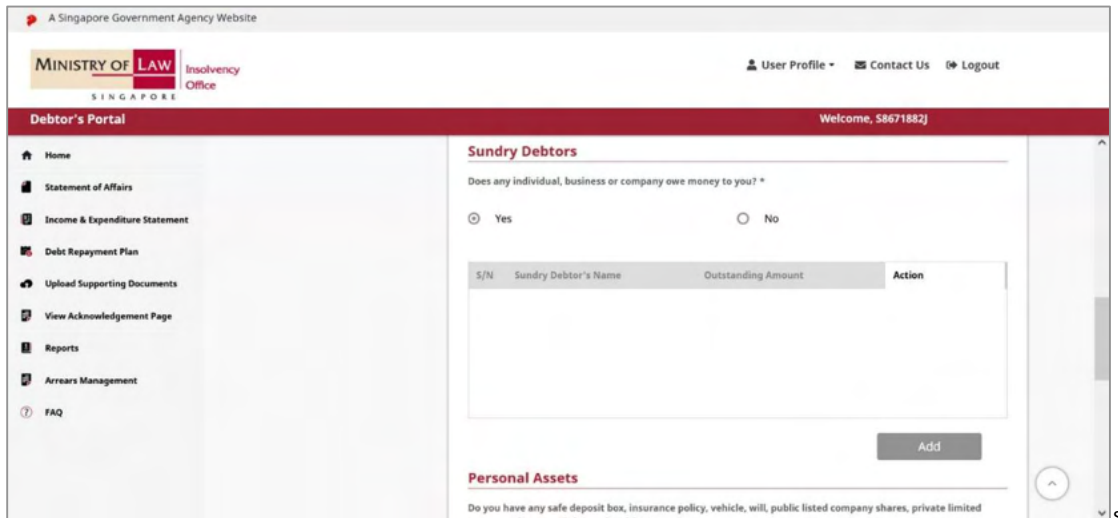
A Singapore Government Agency Website

MINISTRY OF LAW SINGAPORE Insolvency Office

User Profile ▾ Contact Us Logout

Debtor's Portal

Welcome, S8671882J

Home

Statement of Affairs

Income & Expenditure Statement

Debt Repayment Plan

Upload Supporting Documents

View Acknowledgement Page

Reports

Arrears Management

FAQ

Sundry Debtors

Does any individual, business or company owe money to you? *

Yes

No

| S/N | Sundry Debtor's Name | Outstanding Amount | Action |
|---|---|---|---|

Add

Personal Assets

Do you have any safe deposit box, insurance policy, vehicle, will, public listed company shares, private limited